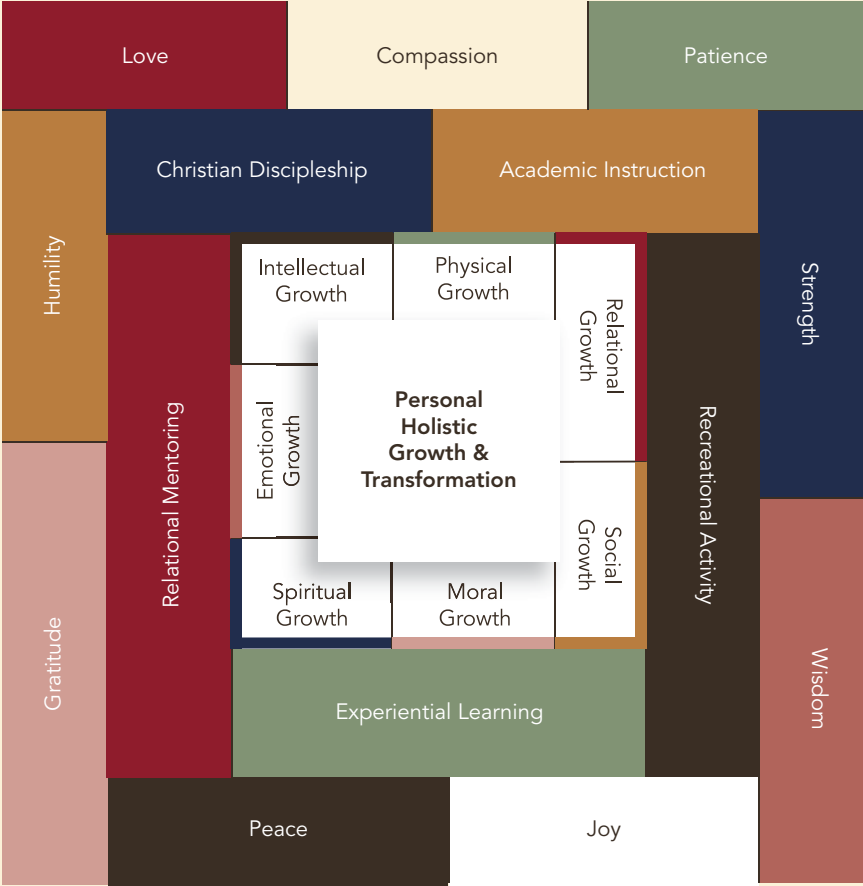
Love

Compassion

Patience

Humility

Christian Discipleship

Academic Instruction

Strength

Relational Mentoring

Intellectual Growth

Physical Growth

Relational Growth

Emotional Growth

Personal Holistic Growth & Transformation

Social Growth

Spiritual Growth

Moral Growth

Recreational Activity

Gratitude

Experiential Learning

Wisdom

Peace

Joy